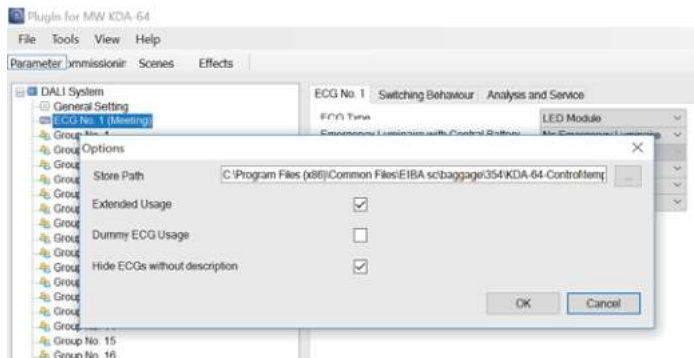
Plugin for MW KDA-64

File Tools View Help

Parameter ommissionir Scenes Effects

DALI System
General Setting
ECG No. 1 (Meeting)
Group No. 1
Grou
Grou
Grou
Grou
Grou
Grou
Grou
Grou
Grou
Grou
Grou
Grou
Group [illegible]
Group No. 15
Group No. 16

ECG No. 1 Switching Behaviour Analysis and Service

ECG Type LED Module
Emergency Luminaire with Central Battery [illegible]

Options

Store Path C:\Program Files (x86)\Common Files\EIBA sc\baggage\354\KDA-64-Control\temp ...

Extended Usage

Dummy ECG Usage

Hide ECGs without description

OK Cancel